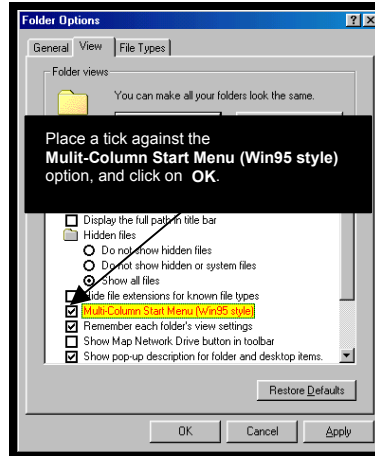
Folder Options

?
X

General
View
File Types

Folder views

You can make all your folders look the same.

Place a tick against the **Mulit-Column Start Menu (Win95 style)** option, and click on **OK**.

Display the full path in title bar
Hidden files
Do not show hidden files
Do not show hidden or system files
Show all files
Hide file extensions for known file types
Multi-Column Start Menu (Win95 style)
Remember each folder's view settings
Show Map Network Drive button in toolbar
Show pop-up description for folder and desktop items.

Restore Defaults

OK
Cancel
Apply